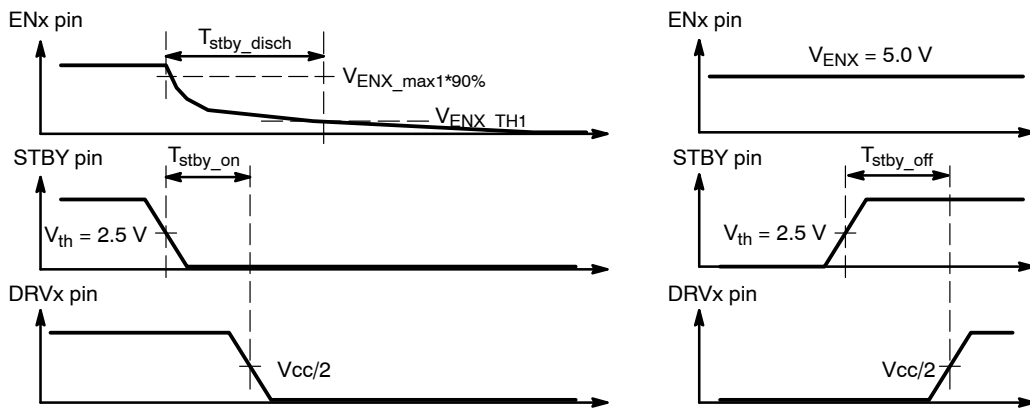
ENx pin

$T_{stby\_disch}$

$V_{ENX\_max1*90\%}$

$V_{ENX\_TH1}$

STBY pin

$T_{stby\_on}$

$V_{th}$ = 2.5 V

DRVx pin

Vcc/2

ENx pin

$V_{ENX}$ = 5.0 V

STBY pin

$T_{stby\_off}$

$V_{th}$ = 2.5 V

DRVx pin

Vcc/2